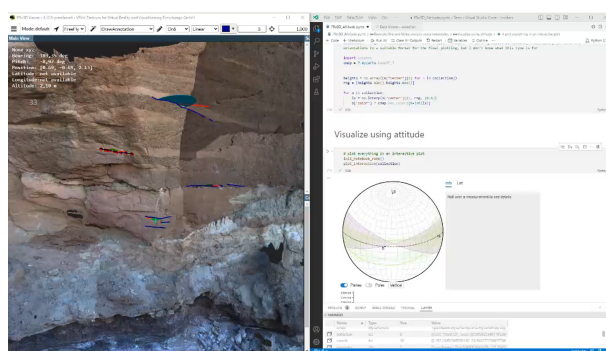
Mode: default
DrawAnnotation
Main View
Home xy:
Bearing: 103.0 deg
Pitch: 0.07 deg
Position: [0.69, -0.09, 0.13]
Latitude: not available
Longitude: not available
Altitude: 2.10 m
33

Visualize using attitude

# plot everything in an interactive plot

Planes
Poles
Vertical

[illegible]